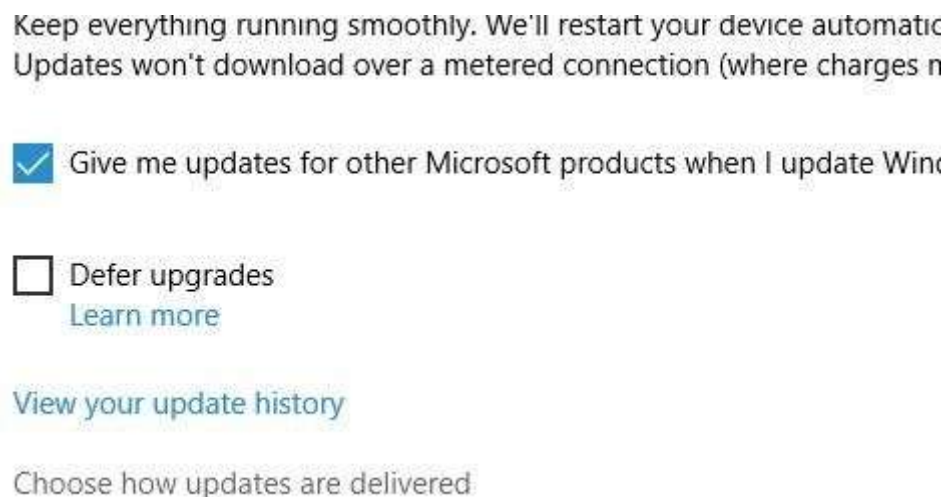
Keep everything running smoothly. We'll restart your device automatic
Updates won't download over a metered connection (where charges m

Give me updates for other Microsoft products when I update Wind

Defer upgrades
Learn more

View your update history

Choose how updates are delivered